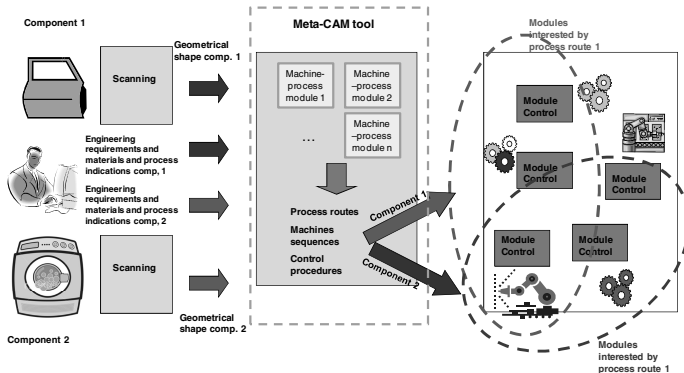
Component 1

Scanning

Geometrical shape comp. 1

Engineering requirements and materials and process indications comp, 1

Engineering requirements and materials and process indications comp, 2

Scanning

Geometrical shape comp. 2

Component 2

Meta-CAM tool

Machine-process module 1

Machine –process module 2

...

Machine –process module n

Process routes

Machines sequences

Control procedures

Component 1

Component 2

Modules interested by process route 1

Module Control

Module Control

Module Control

Module Control

Module Control

Modules interested by process route 1